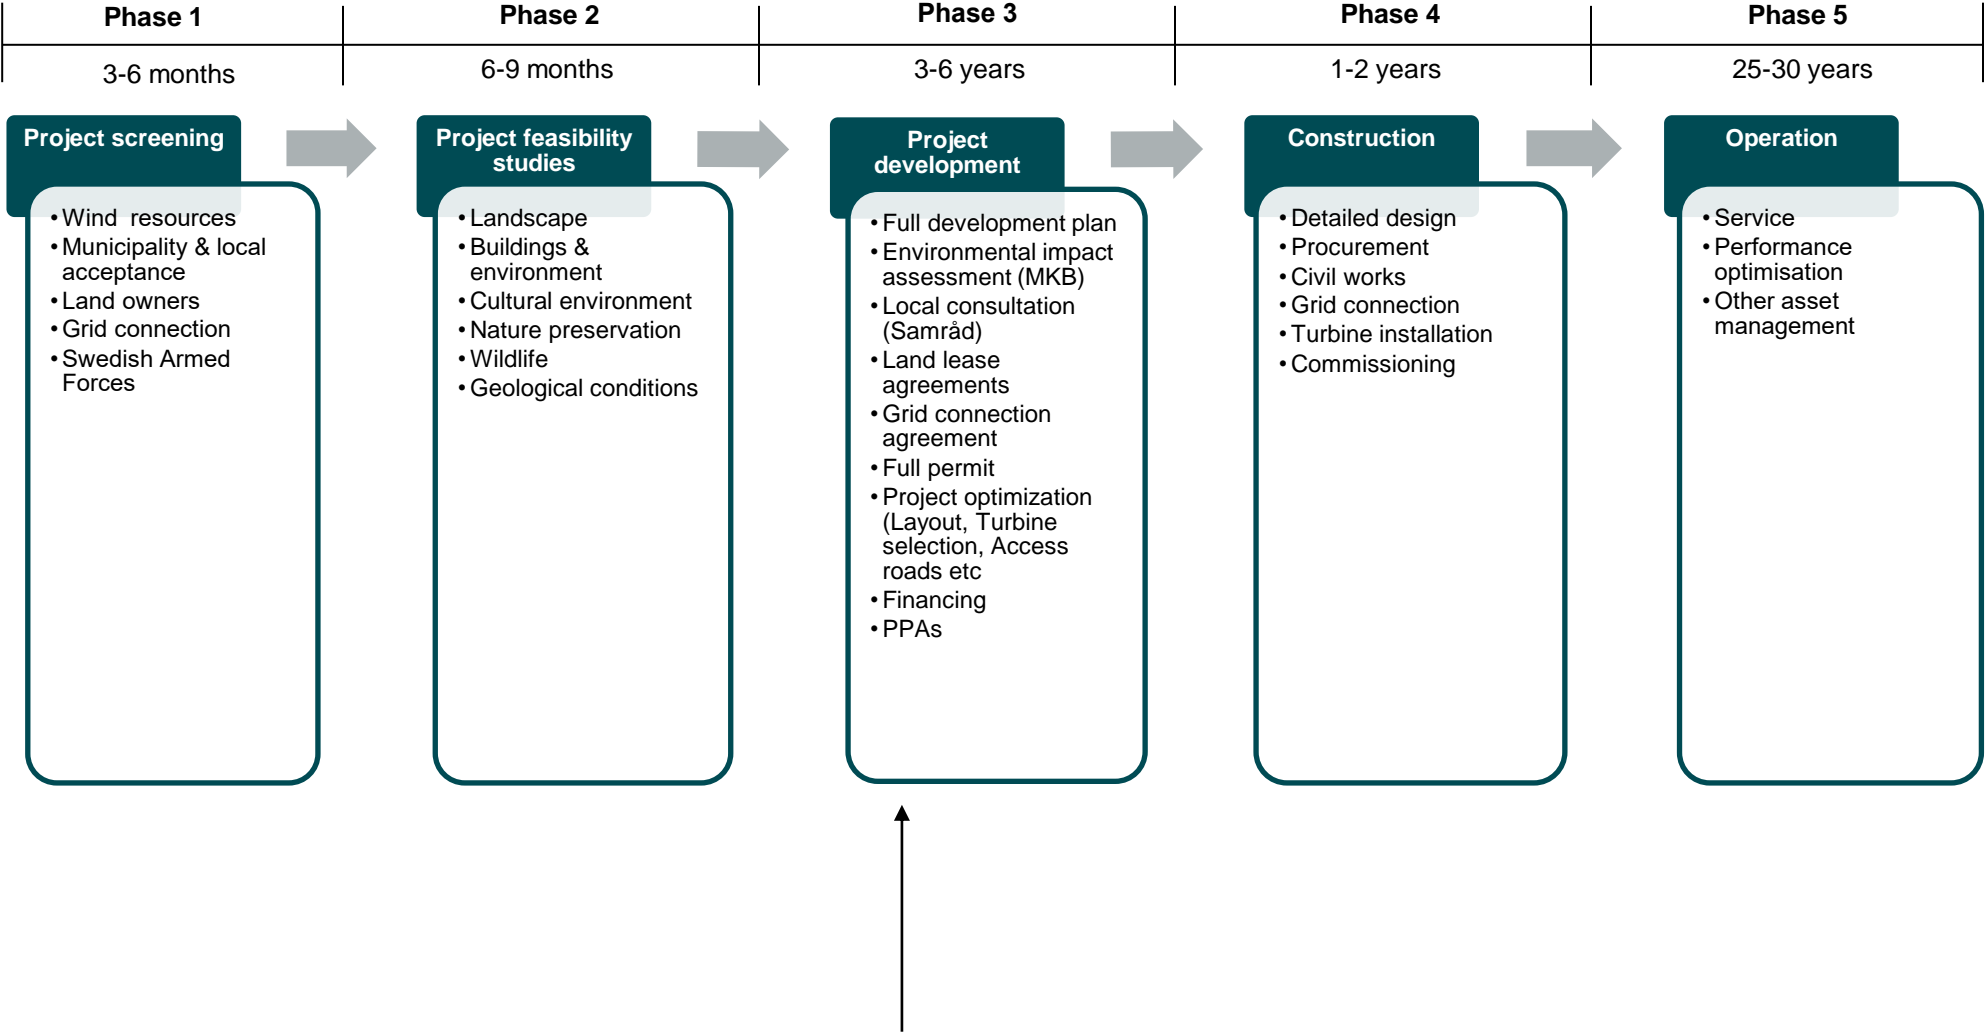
Phase 1

3-6 months

Project screening

• Wind resources
• Municipality & local acceptance
• Land owners
• Grid connection
• Swedish Armed Forces

Phase 2

6-9 months

Project feasibility studies

• Landscape
• Buildings & environment
• Cultural environment
• Nature preservation
• Wildlife
• Geological conditions

Phase 3

3-6 years

Project development

• Full development plan
• Environmental impact assessment (MKB)
• Local consultation (Samråd)
• Land lease agreements
• Grid connection agreement
• Full permit
• Project optimization (Layout, Turbine selection, Access roads etc
• Financing
• PPAs

Phase 4

1-2 years

Construction

• Detailed design
• Procurement
• Civil works
• Grid connection
• Turbine installation
• Commissioning

Phase 5

25-30 years

Operation

• Service
• Performance optimisation
• Other asset management